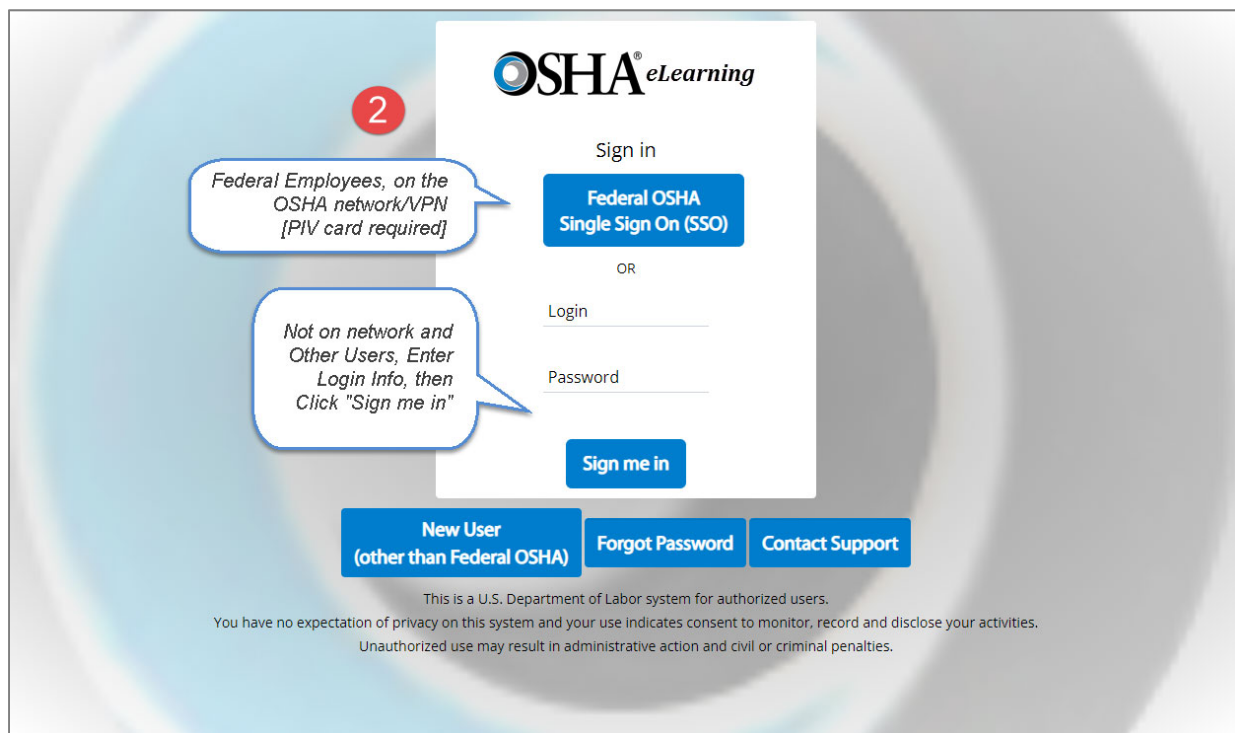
OSHA® eLearning

2

Sign in

Federal Employees, on the OSHA network/VPN [PIV card required]

Federal OSHA Single Sign On (SSO)

OR

Not on network and Other Users, Enter Login Info, then Click "Sign me in"

Login

Password

Sign me in

New User (other than Federal OSHA)

Forgot Password

Contact Support

This is a U.S. Department of Labor system for authorized users.
You have no expectation of privacy on this system and your use indicates consent to monitor, record and disclose your activities.
Unauthorized use may result in administrative action and civil or criminal penalties.